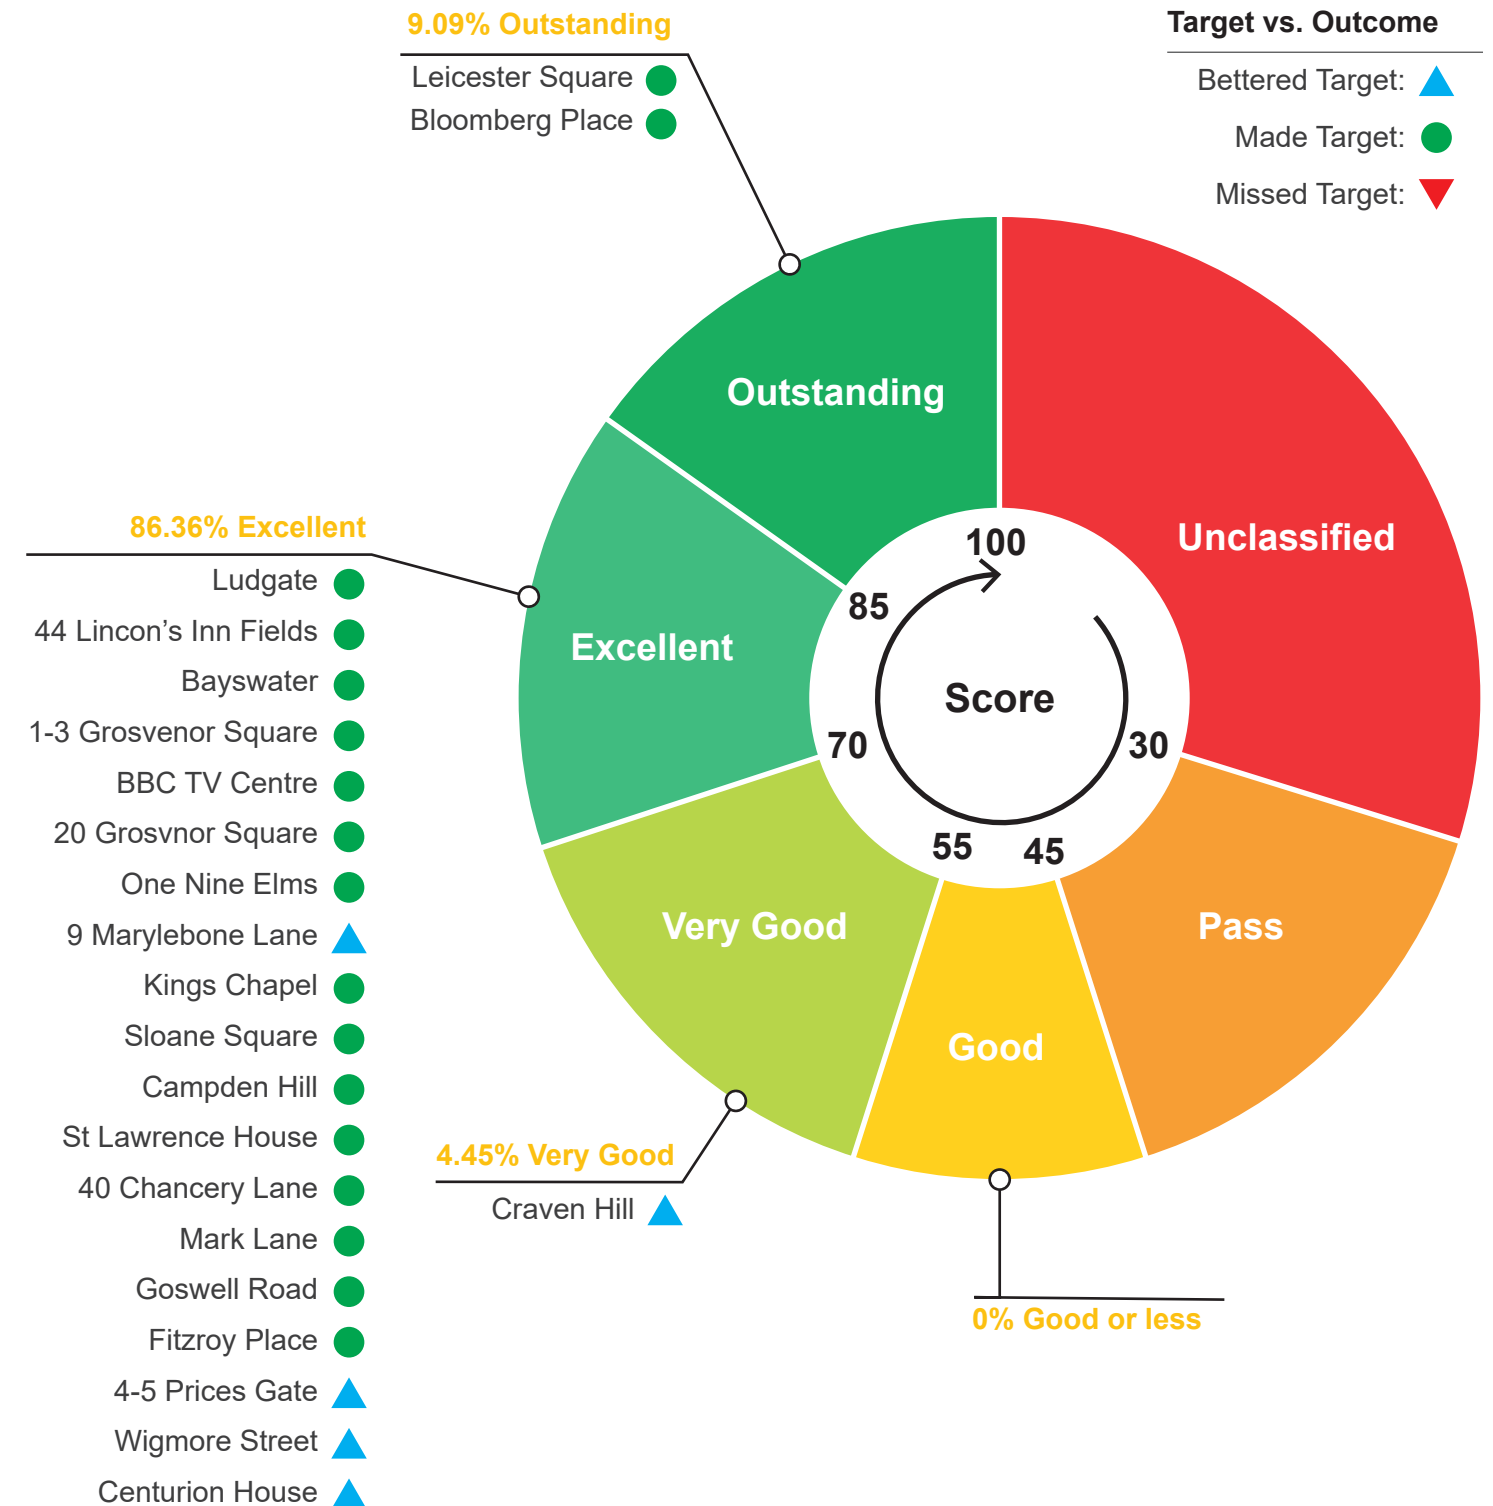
9.09% Outstanding
Leicester Square
Bloomberg Place

Target vs. Outcome
Bettered Target:
Made Target:
Missed Target:

Outstanding
Unclassified
Excellent
Very Good
Good
Pass

100
85
70
55
45
30
Score

86.36% Excellent
Ludgate
44 Lincon's Inn Fields
Bayswater
1-3 Grosvenor Square
BBC TV Centre
20 Grosvnor Square
One Nine Elms
9 Marylebone Lane
Kings Chapel
Sloane Square
Campden Hill
St Lawrence House
40 Chancery Lane
Mark Lane
Goswell Road
Fitzroy Place
4-5 Prices Gate
Wigmore Street
Centurion House

4.45% Very Good
Craven Hill

0% Good or less